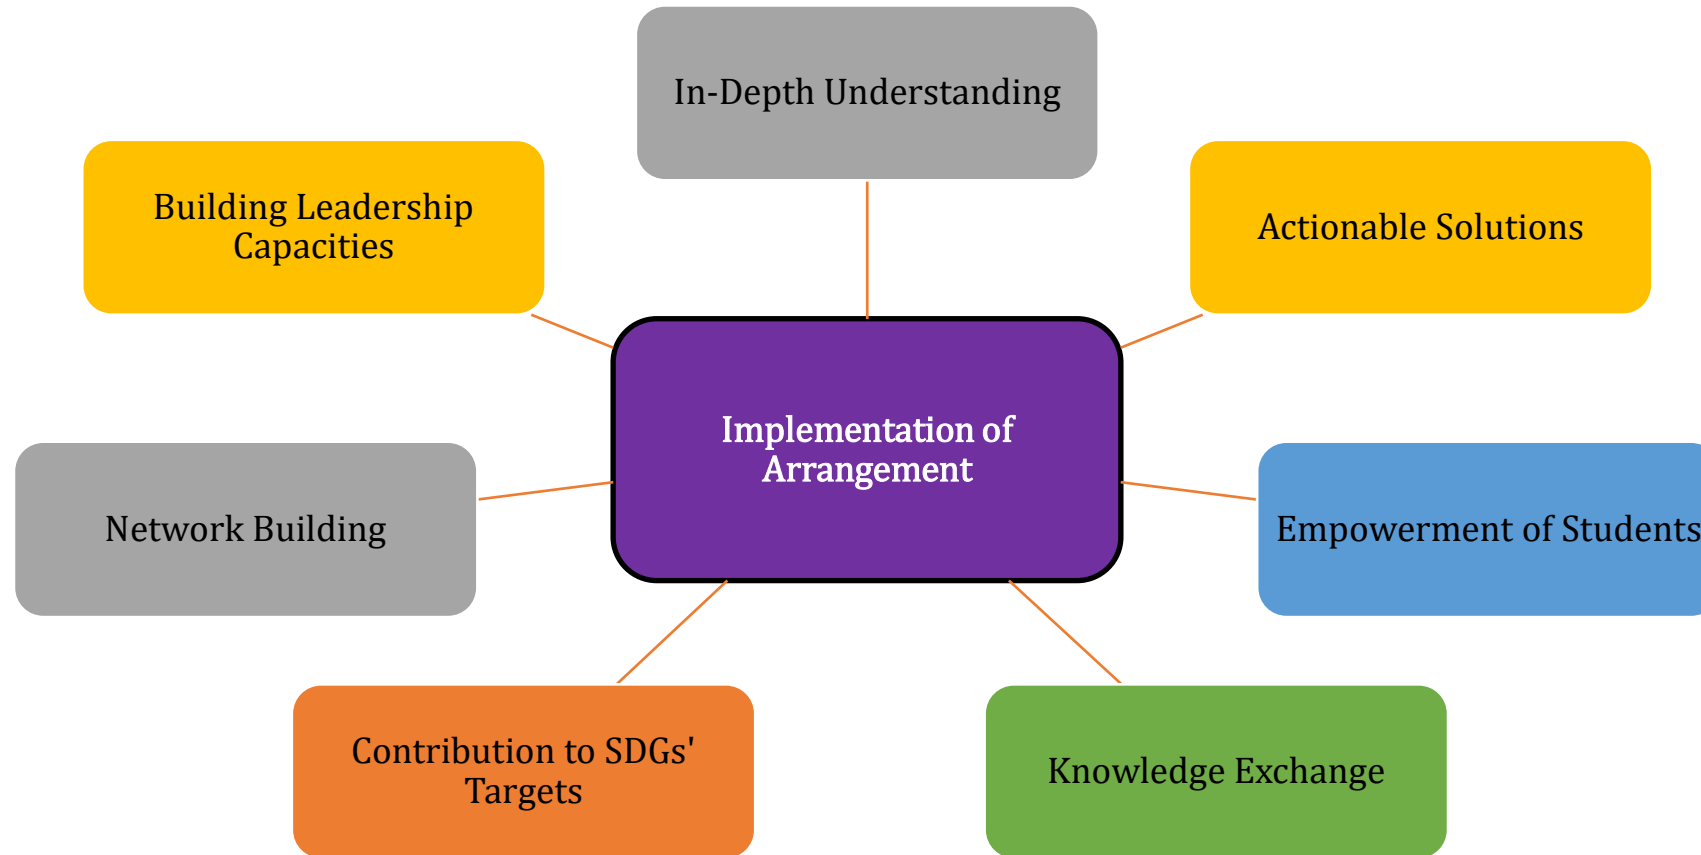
In-Depth Understanding

Building Leadership Capacities

Actionable Solutions

Implementation of Arrangement

Network Building

Empowerment of Students

Contribution to SDGs' Targets

Knowledge Exchange